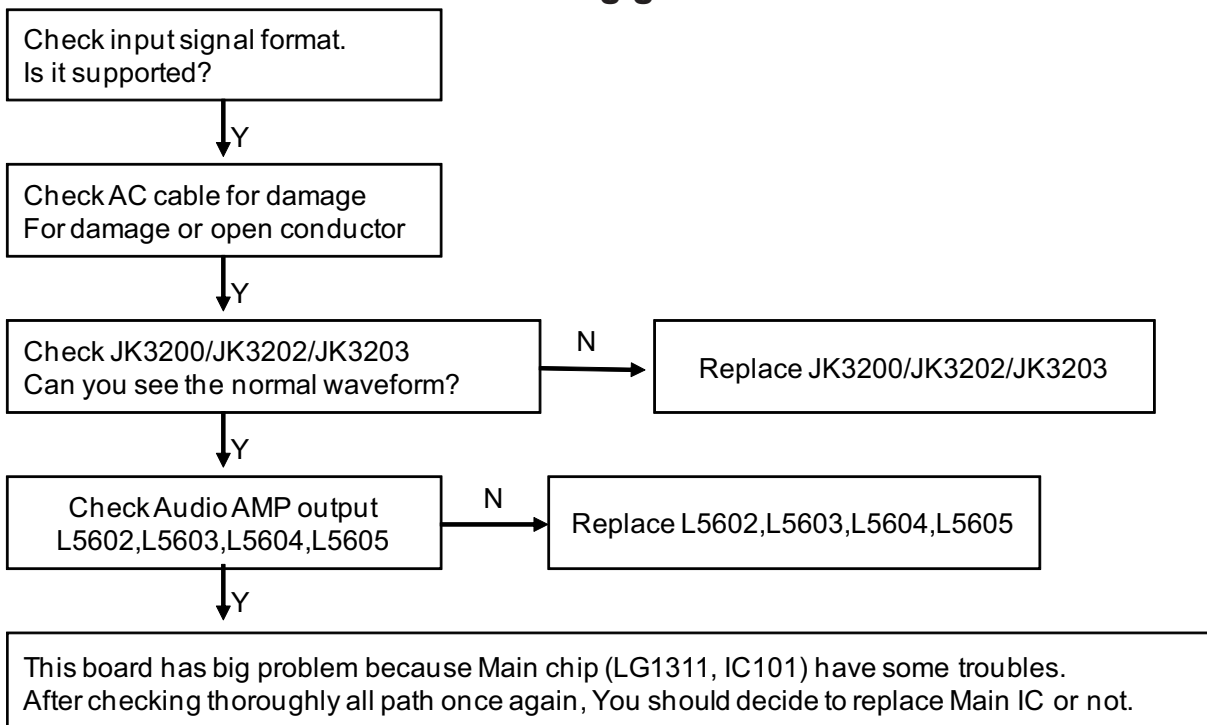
Check input signal format.
Is it supported?

Y

Check AC cable for damage
For damage or open conductor

Y

Check JK3200/JK3202/JK3203
Can you see the normal waveform?

N

Replace JK3200/JK3202/JK3203

Y

Check Audio AMP output
L5602,L5603,L5604,L5605

N

Replace L5602,L5603,L5604,L5605

Y

This board has big problem because Main chip (LG1311, IC101) have some troubles.
After checking thoroughly all path once again, You should decide to replace Main IC or not.